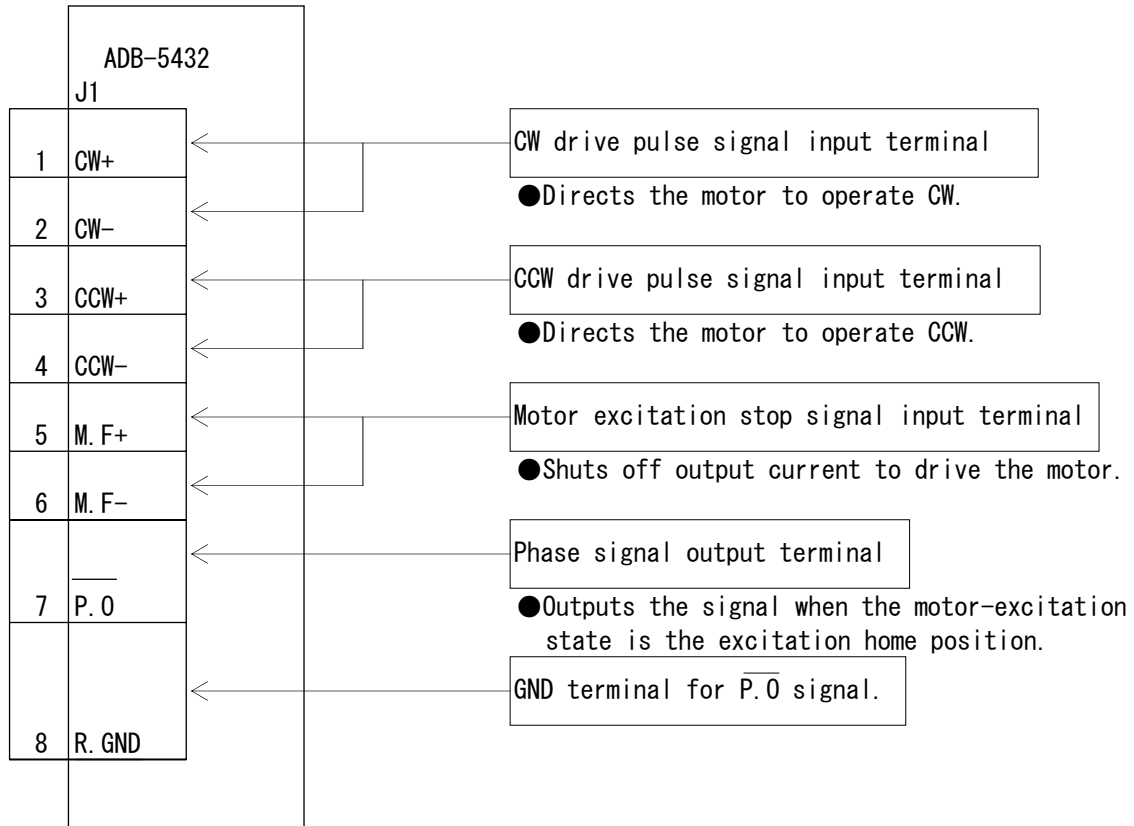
ADB-5432
J1

1 CW+
2 CW−
3 CCW+
4 CCW−
5 M.F+
6 M.F−
7 $\overline{P.0}$
8 R.GND

CW drive pulse signal input terminal

●Directs the motor to operate CW.

CCW drive pulse signal input terminal

●Directs the motor to operate CCW.

Motor excitation stop signal input terminal

●Shuts off output current to drive the motor.

Phase signal output terminal

●Outputs the signal when the motor-excitation state is the excitation home position.

GND terminal for $\overline{P.0}$ signal.